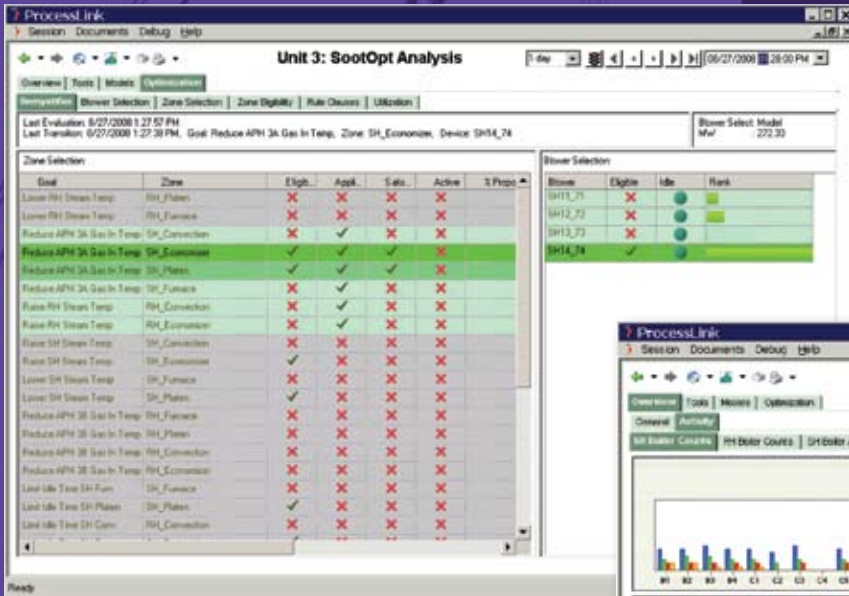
ProcessLink
Session Documents Debug Help

Unit 3: SootOpt Analysis

1 day 06/27/2008 28:00 PM

Overview | Tools | Models | Optimization

Sootyselection | Blower Selection | Zone Selection | Zone Eligibility | Rule Clauses | Utilization

Last Evaluation: 6/27/2008 1:27:57 PM
Last Transition: 6/27/2008 1:27:38 PM, Goal: Reduce APH 3A Gas In Temp, Zone: SH_Economizer, Device: SH14_74

Blower Select: Model
MW: 272.33

Zone Selection

| Goal | Zone | Eligib... | Appli... | Satis... | Active | % Propo |
|---|---|---|---|---|---|---|
| Lower RH Steam Temp | RH_Platen | ✗ | ✗ | ✗ | ✗ | |
| Lower RH Steam Temp | RH_Furnace | ✗ | ✗ | ✗ | ✗ | |
| Reduce APH 3A Gas In Temp | SH_Convection | ✓ | ✓ | ✗ | ✗ | |
| Reduce APH 3A Gas In Temp | SH_Economizer | ✓ | ✓ | ✓ | ✓ | |
| Reduce APH 3A Gas In Temp | SH_Platen | ✓ | ✓ | ✓ | ✗ | |
| Reduce APH 3A Gas In Temp | SH_Furnace | ✗ | ✓ | ✗ | ✗ | |
| Raise RH Steam Temp | RH_Convection | ✗ | ✓ | ✗ | ✗ | |
| Raise RH Steam Temp | RH_Economizer | ✗ | ✓ | ✗ | ✗ | |
| Raise SH Steam Temp | SH_Convection | ✗ | ✗ | ✗ | ✗ | |
| Raise SH Steam Temp | SH_Economizer | ✓ | ✗ | ✗ | ✗ | |
| Lower SH Steam Temp | SH_Furnace | ✗ | ✗ | ✗ | ✗ | |
| Lower SH Steam Temp | SH_Platen | ✓ | ✗ | ✗ | ✗ | |
| Reduce APH 3B Gas In Temp | RH_Furnace | ✗ | ✗ | ✗ | ✗ | |
| Reduce APH 3B Gas In Temp | RH_Platen | ✗ | ✗ | ✗ | ✗ | |
| Reduce APH 3B Gas In Temp | RH_Convection | ✗ | ✗ | ✗ | ✗ | |
| Reduce APH 3B Gas In Temp | RH_Economizer | ✗ | ✗ | ✗ | ✗ | |
| Limit Idle Time SH Furn | SH_Furnace | ✗ | ✗ | ✗ | ✗ | |
| Limit Idle Time SH Platen | SH_Platen | ✓ | ✗ | ✗ | ✗ | |
| Limit Idle Time SH Conv | RH_Convection | ✗ | ✗ | ✗ | ✗ | |

Blower Selection

| Blower | Eligible | Idle | Rank |
|---|---|---|---|
| SH11_71 | ✗ | | |
| SH12_72 | ✗ | | |
| SH13_73 | ✗ | | |
| SH14_74 | ✓ | | |

Ready

ProcessLink
Session Documents Debug Help
Overview | Tools | Models | Optimization
General | Activity
SH Boiler Counts | RH Boiler Counts | SH Boiler
B1 B2 B3 B4 C1 C2 C3 C4 C5